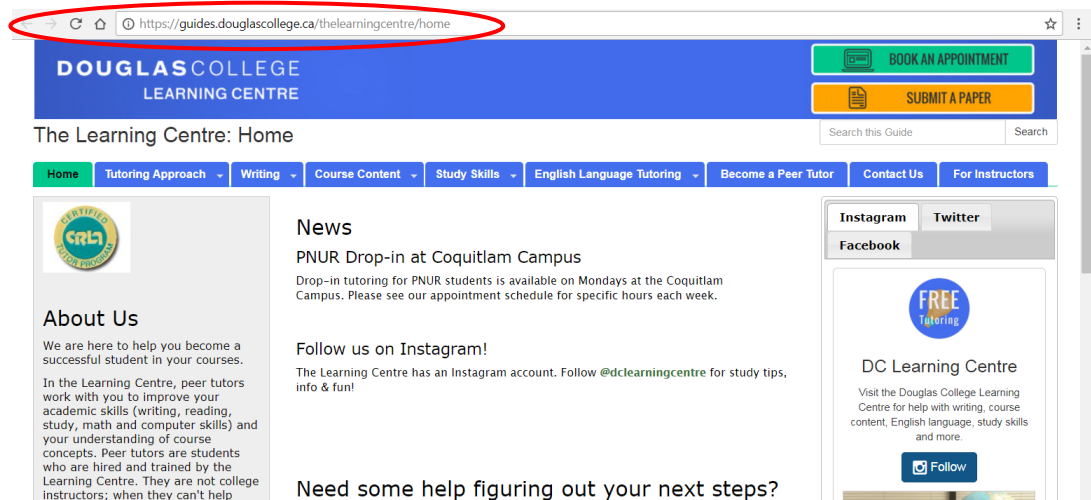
https://guides.douglascollege.ca/thelearningcentre/home

DOUGLASCOLLEGE
LEARNING CENTRE

BOOK AN APPOINTMENT

SUBMIT A PAPER

The Learning Centre: Home

Search this Guide
Search

Home
Tutoring Approach
Writing
Course Content
Study Skills
English Language Tutoring
Become a Peer Tutor
Contact Us
For Instructors

CERTIFIED
CRLA
TUTOR PROGRAM

About Us

We are here to help you become a successful student in your courses.

In the Learning Centre, peer tutors work with you to improve your academic skills (writing, reading, study, math and computer skills) and your understanding of course concepts. Peer tutors are students who are hired and trained by the Learning Centre. They are not college instructors; when they can't help

News

PNUR Drop-in at Coquitlam Campus

Drop-in tutoring for PNUR students is available on Mondays at the Coquitlam Campus. Please see our appointment schedule for specific hours each week.

Follow us on Instagram!

The Learning Centre has an Instagram account. Follow @dclearningcentre for study tips, info & fun!

Need some help figuring out your next steps?

Instagram
Twitter
Facebook

FREE
Tutoring

DC Learning Centre

Visit the Douglas College Learning Centre for help with writing, course content, English language, study skills and more.

Follow